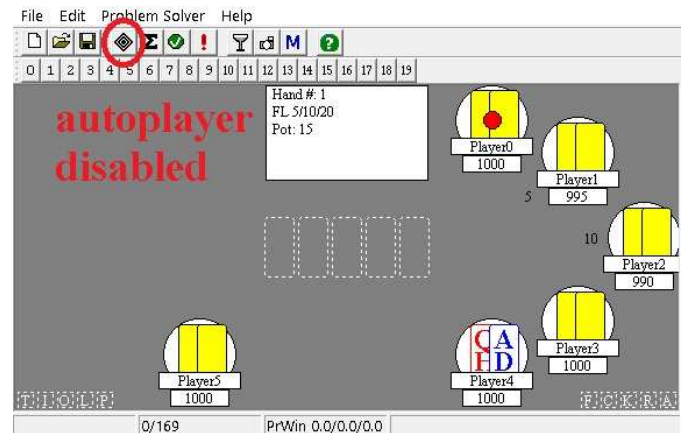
File Edit Problem Solver Help

M

0 1 2 3 4 5 6 7 8 9 10 11 12 13 14 15 16 17 18 19

autoplayer disabled

Hand #: 1
FL 5/10/20
Pot: 15

Player0
1000

5

Player1
995

10

Player2
990

Player3
1000

C A
H D

Player4
1000

Player5
1000

T I O L P

F C K R A

0/169

PrWin 0.0/0.0/0.0